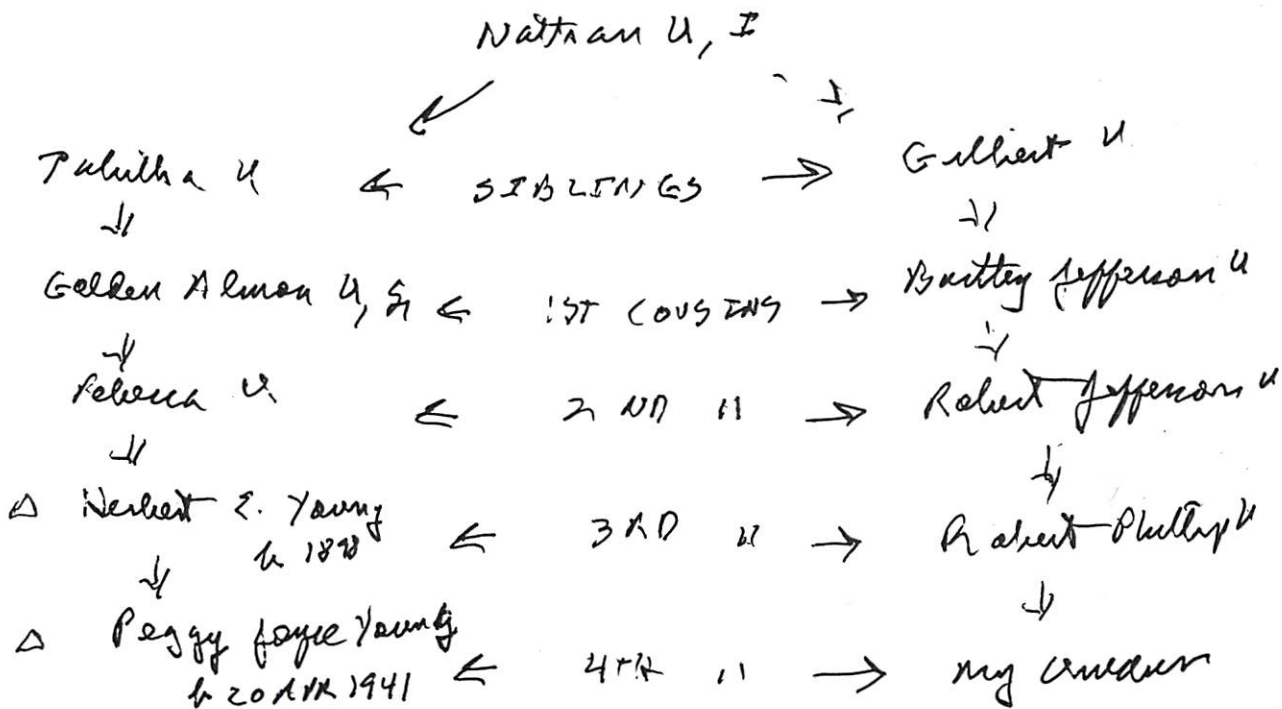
Nathan U, I

Tabitha U ← SIBLINGS → Gilbert U

Golden Almon U, Sr ← 1ST COUSINS → Bartley Jefferson U

Rebecca U ← 2ND " → Robert Jefferson U

Herbert E. Young b 1898 ← 3RD " → Robert Phillip U

Peggy Joyce Young b 20 APR 1941 ← 4TH " → my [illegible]